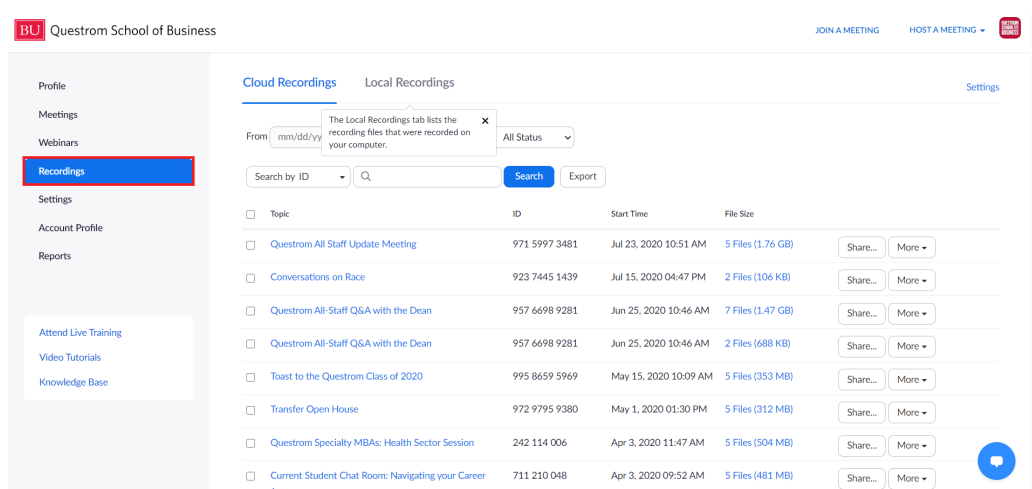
BU Questrom School of Business

JOIN A MEETING HOST A MEETING

Profile
Meetings
Webinars
Recordings
Settings
Account Profile
Reports

Attend Live Training
Video Tutorials
Knowledge Base

Cloud Recordings Local Recordings

Settings

The Local Recordings tab lists the recording files that were recorded on your computer.

From mm/dd/yy All Status

Search by ID Search Export

| Topic | ID | Start Time | File Size | | |
|---|---|---|---|---|---|
| Questrom All Staff Update Meeting | 971 5997 3481 | Jul 23, 2020 10:51 AM | 5 Files (1.76 GB) | Share... | More |
| Conversations on Race | 923 7445 1439 | Jul 15, 2020 04:47 PM | 2 Files (106 KB) | Share... | More |
| Questrom All-Staff Q&A with the Dean | 957 6698 9281 | Jun 25, 2020 10:46 AM | 7 Files (1.47 GB) | Share... | More |
| Questrom All-Staff Q&A with the Dean | 957 6698 9281 | Jun 25, 2020 10:46 AM | 2 Files (688 KB) | Share... | More |
| Toast to the Questrom Class of 2020 | 995 8659 5969 | May 15, 2020 10:09 AM | 5 Files (353 MB) | Share... | More |
| Transfer Open House | 972 9795 9380 | May 1, 2020 01:30 PM | 5 Files (312 MB) | Share... | More |
| Questrom Specialty MBAs: Health Sector Session | 242 114 006 | Apr 3, 2020 11:47 AM | 5 Files (504 MB) | Share... | More |
| Current Student Chat Room: Navigating your Career | 711 210 048 | Apr 3, 2020 09:52 AM | 5 Files (481 MB) | Share... | More |